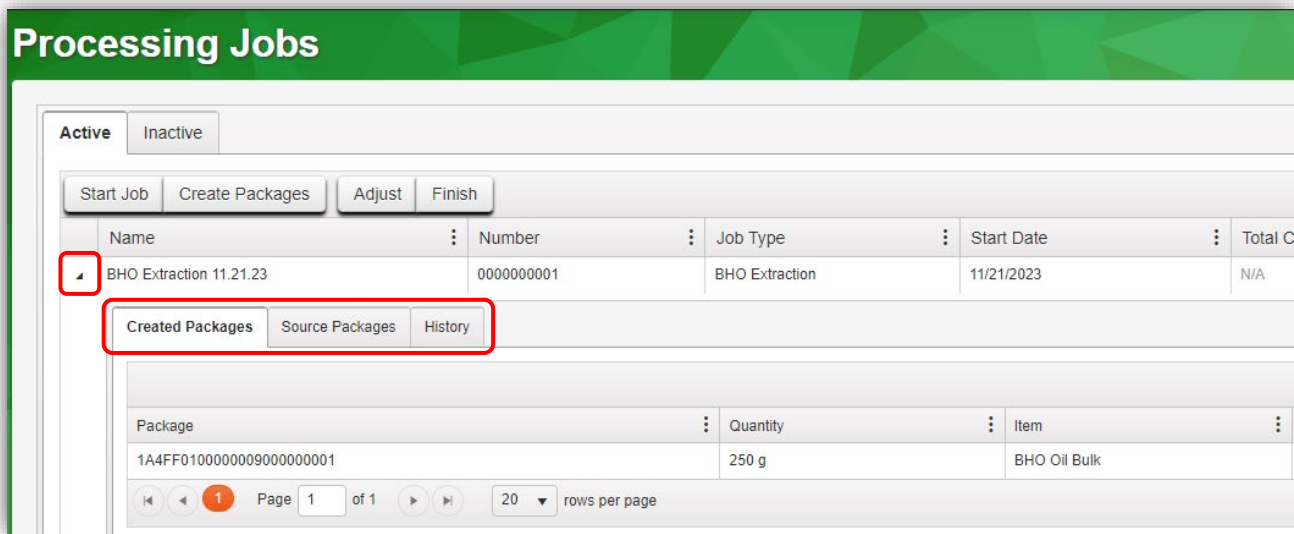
Processing Jobs

Active | Inactive

Start Job | Create Packages | Adjust | Finish

| Name | Number | Job Type | Start Date | Total C |
|---|---|---|---|---|
| BHO Extraction 11.21.23 | 0000000001 | BHO Extraction | 11/21/2023 | N/A |

Created Packages | Source Packages | History

| Package | Quantity | Item |
|---|---|---|
| 1A4FF0100000009000000001 | 250 g | BHO Oil Bulk |

1 Page 1 of 1 20 rows per page